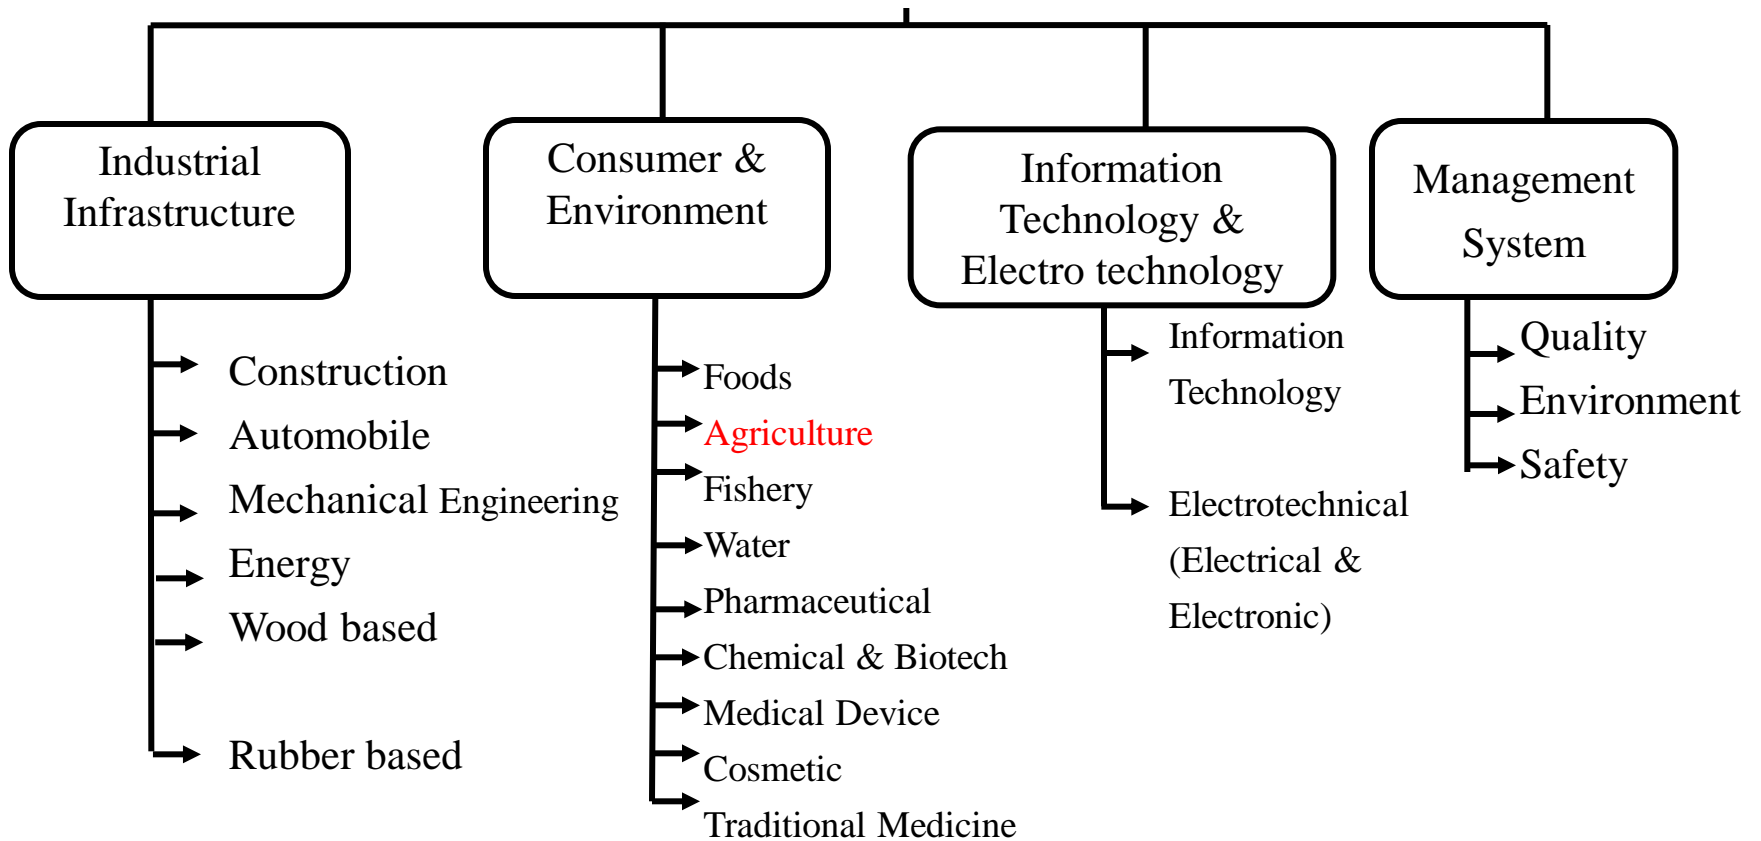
Industrial Infrastructure

Construction
Automobile
Mechanical Engineering
Energy
Wood based
Rubber based

Consumer & Environment

Foods
Agriculture
Fishery
Water
Pharmaceutical
Chemical & Biotech
Medical Device
Cosmetic
Traditional Medicine

Information Technology & Electro technology

Information Technology
Electrotechnical (Electrical & Electronic)

Management System

Quality
Environment
Safety